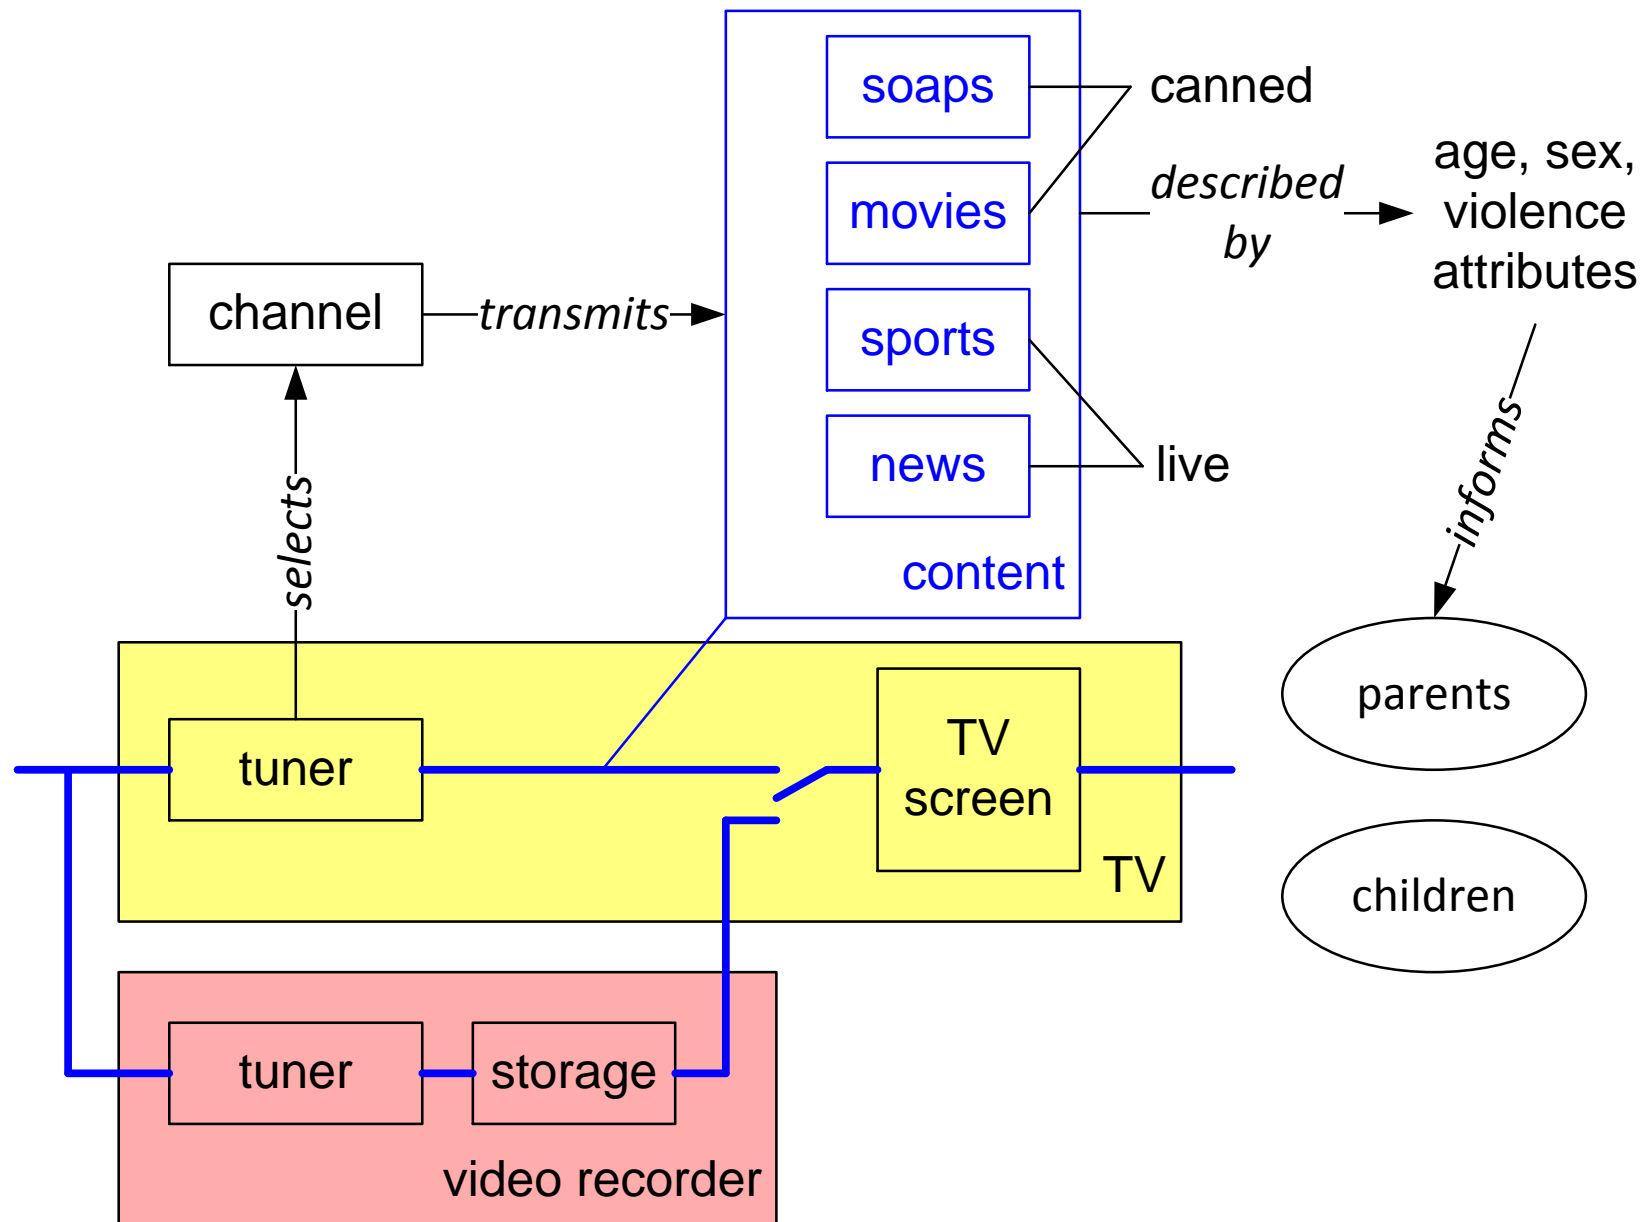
soaps

movies

sports

news

content

canned

live

described by

age, sex, violence attributes

channel

transmits

selects

informs

parents

children

tuner

TV screen

TV

tuner

storage

video recorder